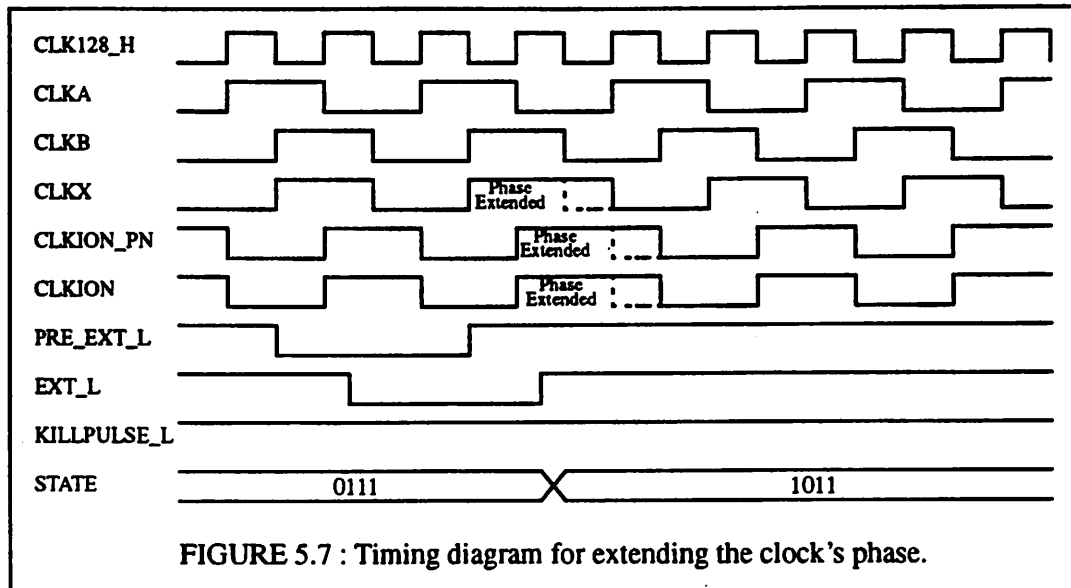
CLK128_H

CLKA

CLKB

CLKX

Phase Extended

CLKION_PN

Phase Extended

CLKION

Phase Extended

PRE_EXT_L

EXT_L

KILLPULSE_L

STATE

0111

1011

FIGURE 5.7 : Timing diagram for extending the clock's phase.